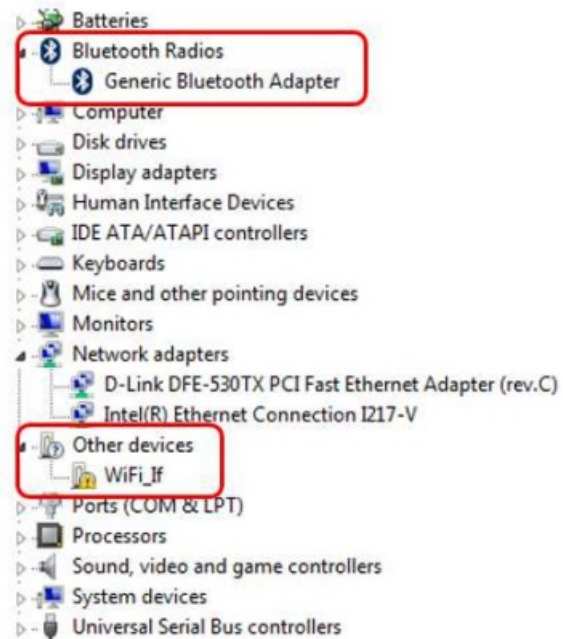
Batteries
Bluetooth Radios
Generic Bluetooth Adapter
Computer
Disk drives
Display adapters
Human Interface Devices
IDE ATA/ATAPI controllers
Keyboards
Mice and other pointing devices
Monitors
Network adapters
D-Link DFE-530TX PCI Fast Ethernet Adapter (rev.C)
Intel(R) Ethernet Connection I217-V
Other devices
WiFi_If
Ports (COM & LPT)
Processors
Sound, video and game controllers
System devices
Universal Serial Bus controllers